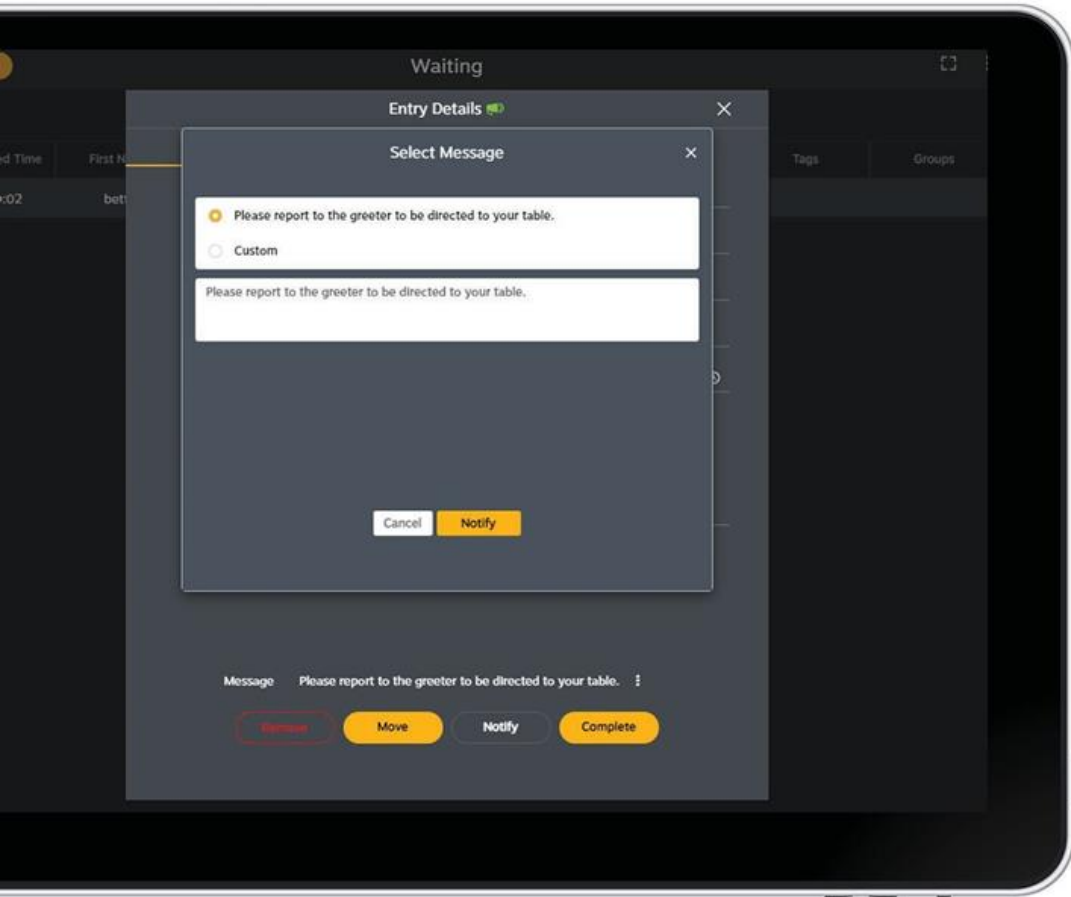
Waiting

Entry Details

×

ed Time

First N

Tags

Groups

:02

bet

Select Message

×

Please report to the greeter to be directed to your table.

Custom

Please report to the greeter to be directed to your table.

Cancel

Notify

Message

Please report to the greeter to be directed to your table.

Remove

Move

Notify

Complete